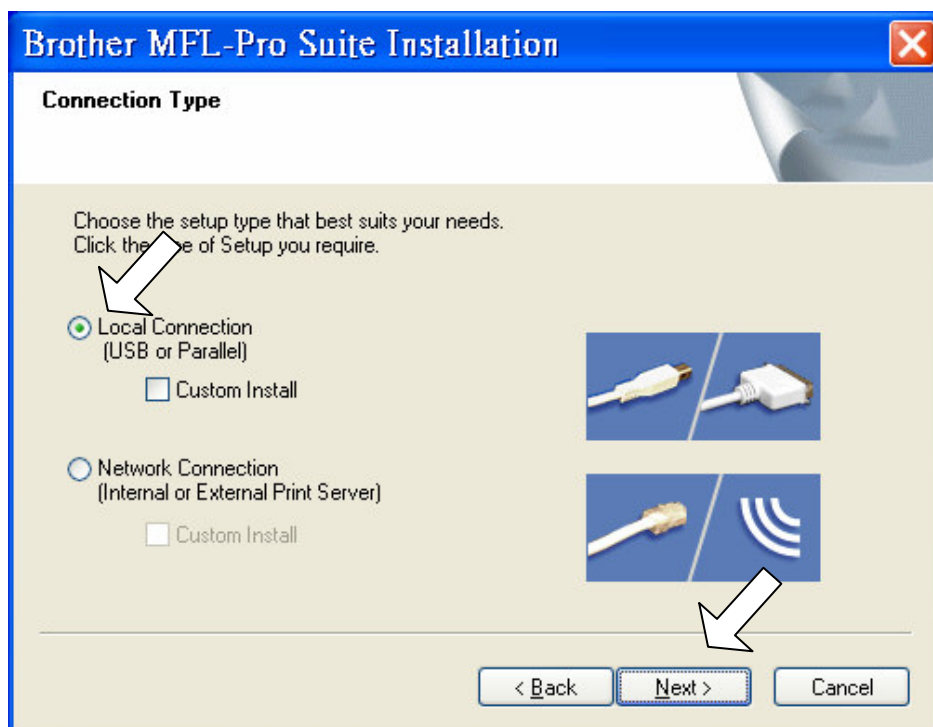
Brother MFL-Pro Suite Installation

Connection Type

Choose the setup type that best suits your needs.
Click the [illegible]e of Setup you require.

Local Connection
(USB or Parallel)

Custom Install

Network Connection
(Internal or External Print Server)

Custom Install

< Back

Next >

Cancel